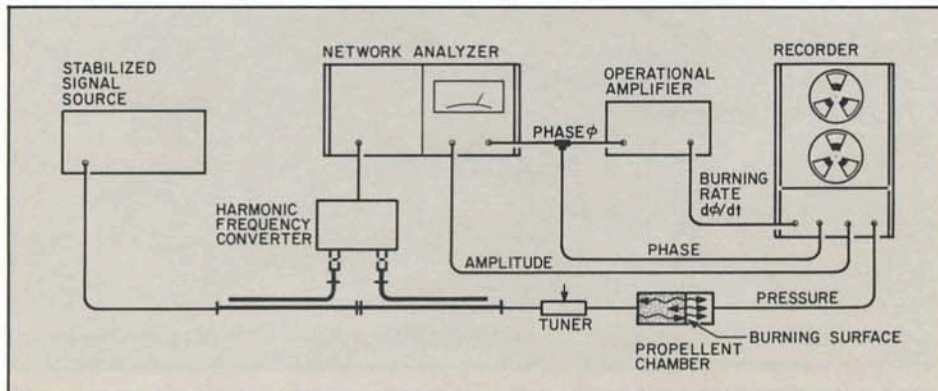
STABILIZED SIGNAL SOURCE

NETWORK ANALYZER

OPERATIONAL AMPLIFIER

RECORDER

PHASE $\phi$

BURNING RATE $d\phi/dt$

HARMONIC FREQUENCY CONVERTER

PHASE

AMPLITUDE

PRESSURE

TUNER

PROPELLENT CHAMBER

BURNING SURFACE